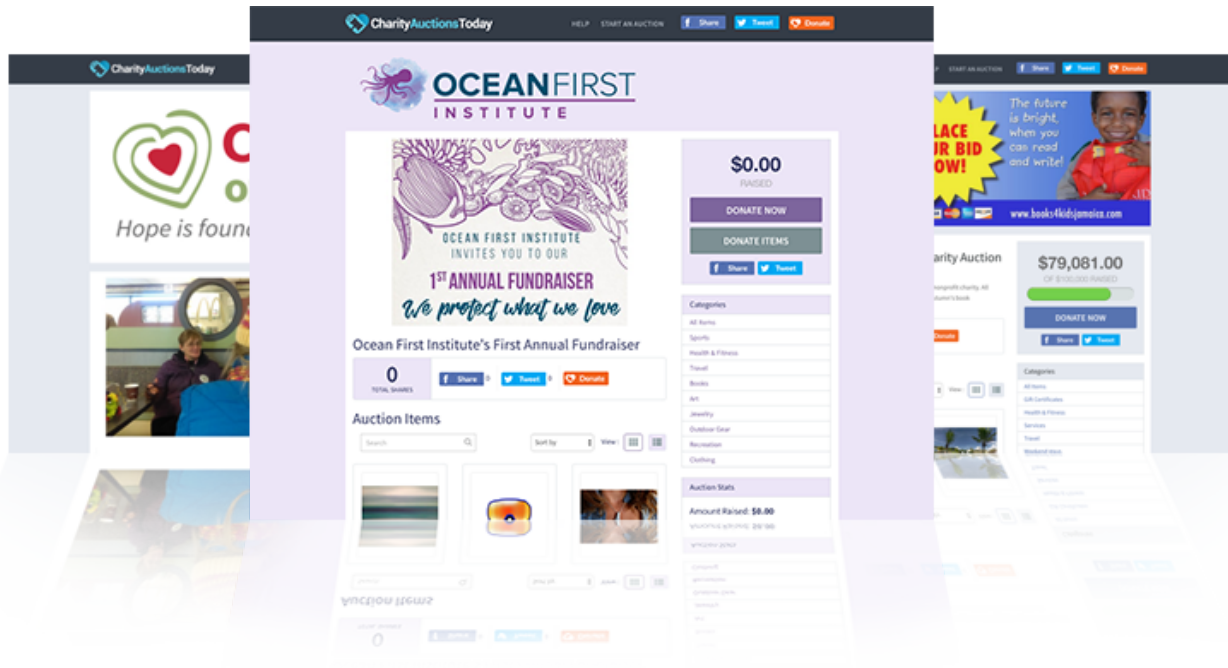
CharityAuctionsToday HELP START AN AUCTION Share Tweet Donate

OCEAN FIRST INSTITUTE

OCEAN FIRST INSTITUTE INVITES YOU TO OUR 1ST ANNUAL FUNDRAISER We protect what we love

$0.00
RAISED
DONATE NOW
DONATE ITEMS
Share Tweet

Categories
All Items
Sports
Health & Fitness
Travel
Books
Art
Jewelry
Outdoor Gear
Recreation
Clothing

Auction Stats
Amount Raised: $0.00

Ocean First Institute's First Annual Fundraiser
0 TOTAL SHARES
Share 0 Tweet 0 Donate

Auction Items
Search
Sort by View:

CharityAuctionsToday
Hope is foun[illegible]

HELP START AN AUCTION Share Tweet Donate
LACE UR BID OW!
The future is bright, when you can read and write!
www.books4kidsjamaica.com
arity Auction
$79,081.00
OF $100,000 RAISED
DONATE NOW
Share Tweet
Categories
All Items
Gift Certificates
Health & Fitness
Services
Travel
Weekend Stays
View: